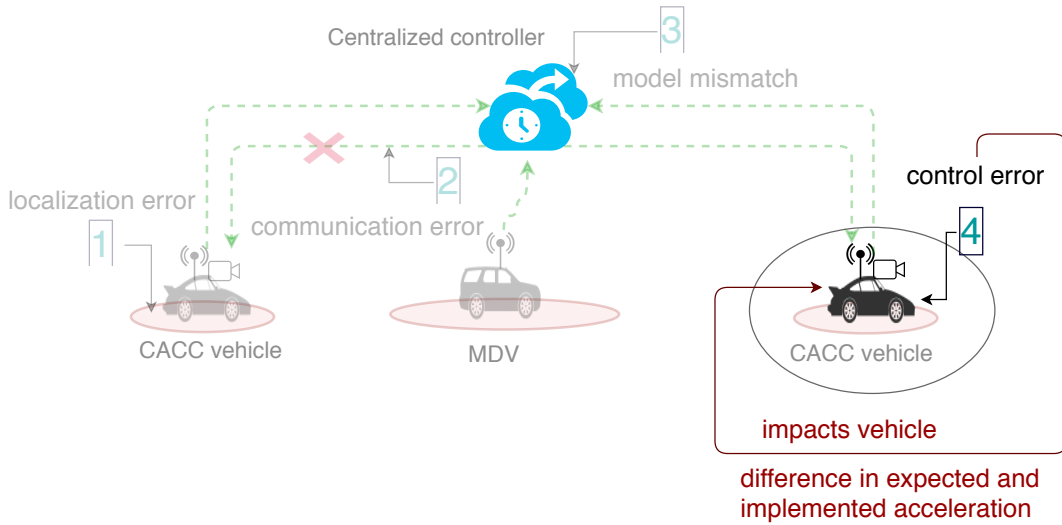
Centralized controller

3

model mismatch

control error

localization error

2

1

communication error

4

CACC vehicle

MDV

CACC vehicle

impacts vehicle

difference in expected and implemented acceleration